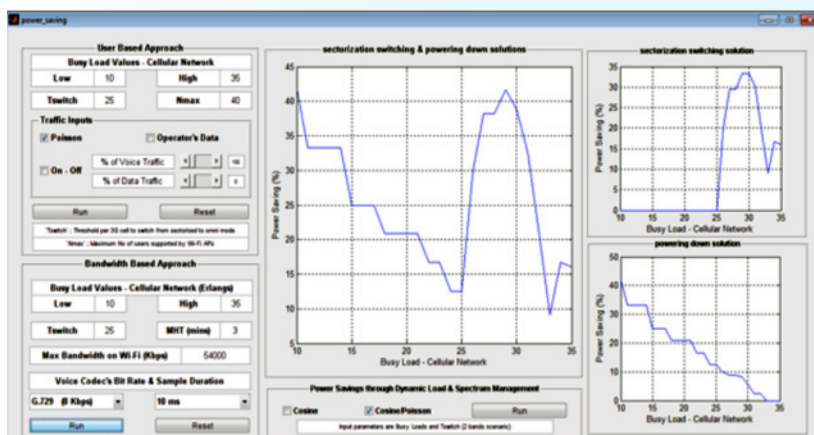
power_saving

User Based Approach

Busy Load Values - Cellular Network

| Low | 10 | High | 35 |
|---|---|---|---|
| Tswitch | 25 | Nmax | 40 |

Traffic Inputs

Poisson

Operator's Data

On - Off

% of Voice Traffic

100

% of Data Traffic

0

Run

Reset

'Tswitch' : Threshold per 3G cell to switch from sectorized to omni mode

'Nmax' : Maximum No of users supported by Wi-Fi APs

Bandwidth Based Approach

Busy Load Values - Cellular Network (Erlangs)

| Low | 10 | High | 35 |
|---|---|---|---|
| Tswitch | 25 | MHT (mins) | 3 |

Max Bandwidth on Wi-Fi (Kbps) 54000

Voice Codec's Bit Rate & Sample Duration

G.729 (8 Kbps)

10 ms

Run

Reset

sectorization switching & powering down solutions

Power Saving (%)

45 40 35 30 25 20 15 10 5

10 15 20 25 30 35

Busy Load - Cellular Network

Power Savings through Dynamic Load & Spectrum Management

Cosine

Cosine/Poisson

Run

Input parameters are Busy Loads and Tswitch (2 bands scenario)

sectorization switching solution

Power Saving (%)

35 30 25 20 15 10 5 0

10 15 20 25 30 35

Busy Load - Cellular Network

powering down solution

Power Saving (%)

50 40 30 20 10 0

10 15 20 25 30 35

Busy Load - Cellular Network